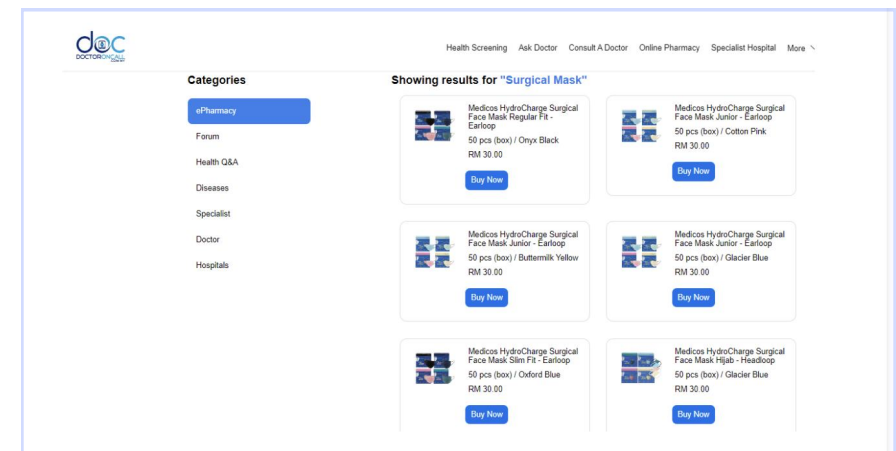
doc
DOCTORONCALL

Health Screening Ask Doctor Consult A Doctor Online Pharmacy Specialist Hospital More

Categories

ePharmacy
Forum
Health Q&A
Diseases
Specialist
Doctor
Hospitals

Showing results for "Surgical Mask"

Medicos HydroCharge Surgical Face Mask Regular Fit - Earloop
50 pcs (box) / Onyx Black
RM 30.00
Buy Now

Medicos HydroCharge Surgical Face Mask Junior - Earloop
50 pcs (box) / Cotton Pink
RM 30.00
Buy Now

Medicos HydroCharge Surgical Face Mask Junior - Earloop
50 pcs (box) / Buttermilk Yellow
RM 30.00
Buy Now

Medicos HydroCharge Surgical Face Mask Junior - Earloop
50 pcs (box) / Glacier Blue
RM 30.00
Buy Now

Medicos HydroCharge Surgical Face Mask Slim Fit - Earloop
50 pcs (box) / Oxford Blue
RM 30.00
Buy Now

Medicos HydroCharge Surgical Face Mask Hijab - Headloop
50 pcs (box) / Glacier Blue
RM 30.00
Buy Now